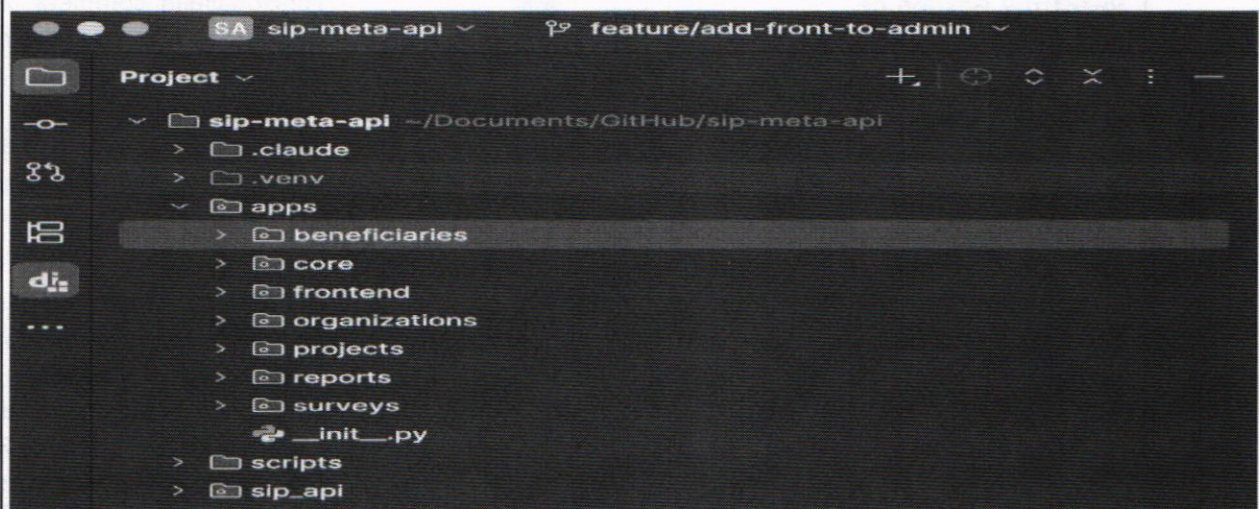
SA sip-meta-api feature/add-front-to-admin

Project

sip-meta-api ~/Documents/GitHub/sip-meta-api
.claude
.venv
apps
beneficiaries
core
frontend
organizations
projects
reports
surveys
__init__.py
scripts
sip_api